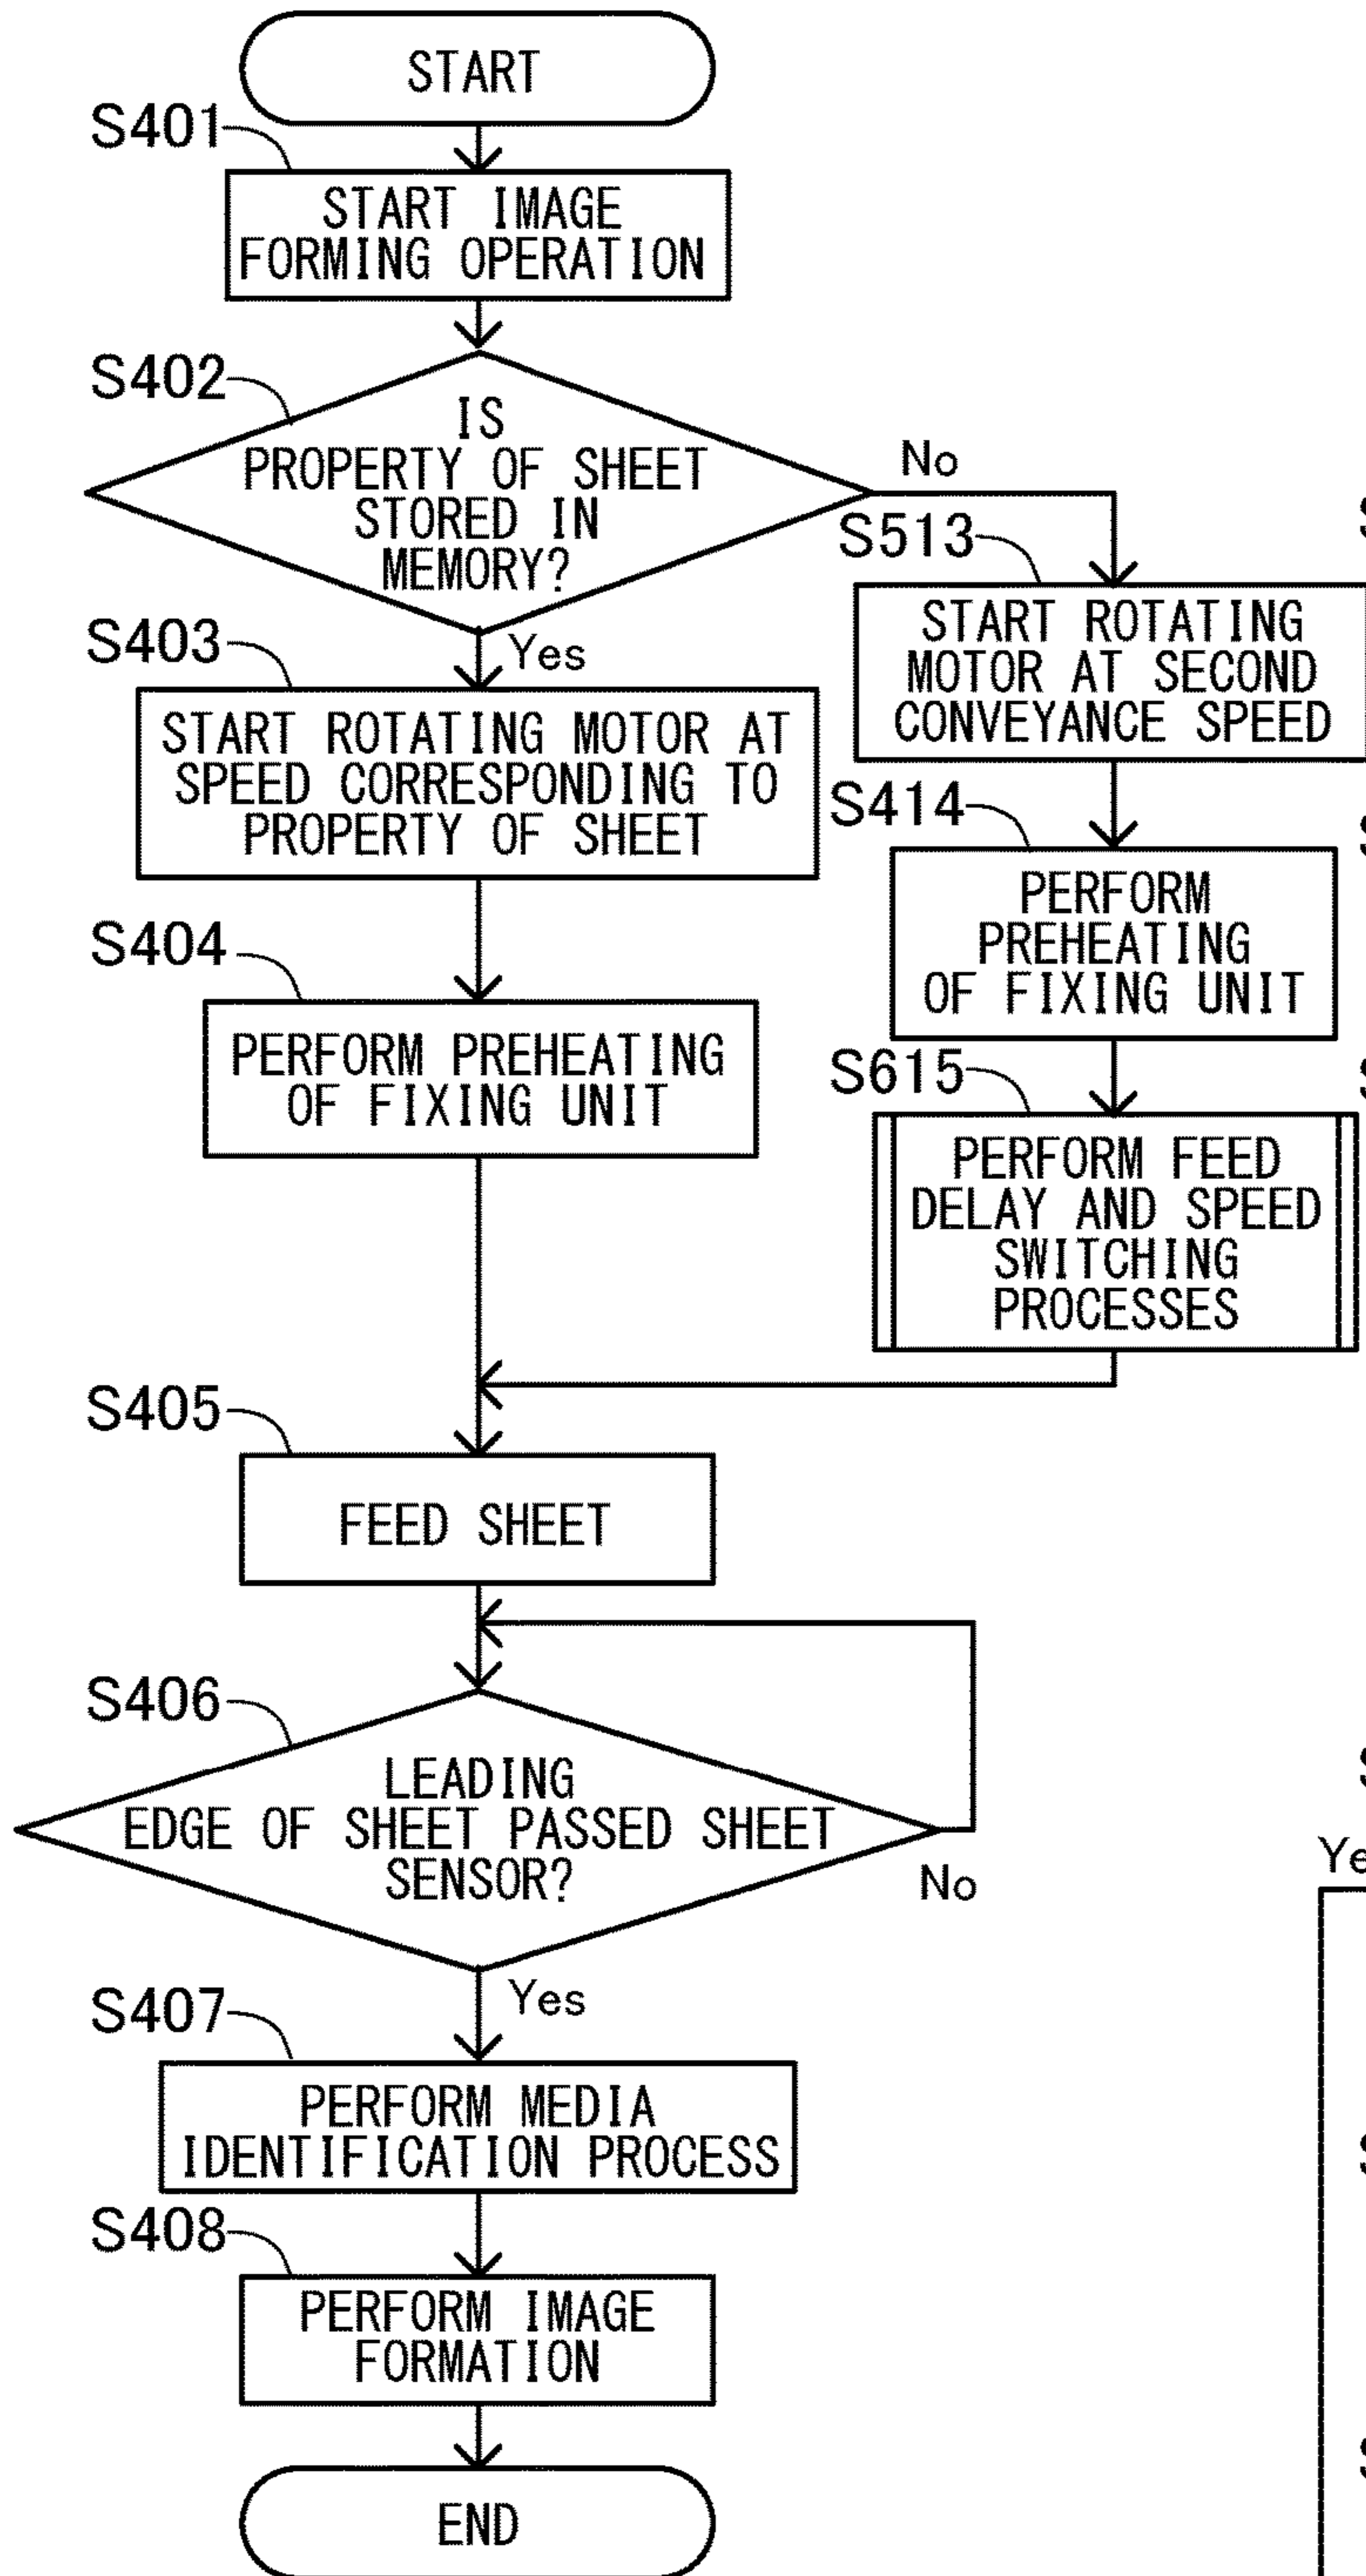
START

S401
START IMAGE FORMING OPERATION

S402
IS PROPERTY OF SHEET STORED IN MEMORY?

No

S513
START ROTATING MOTOR AT SECOND CONVEYANCE SPEED

S414
PERFORM PREHEATING OF FIXING UNIT

S615
PERFORM FEED DELAY AND SPEED SWITCHING PROCESSES

Yes

S403
START ROTATING MOTOR AT SPEED CORRESPONDING TO PROPERTY OF SHEET

S404
PERFORM PREHEATING OF FIXING UNIT

S405
FEED SHEET

S406
LEADING EDGE OF SHEET PASSED SHEET SENSOR?

No

Yes

S407
PERFORM MEDIA IDENTIFICATION PROCESS

S408
PERFORM IMAGE FORMATION

END

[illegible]
Ye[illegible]